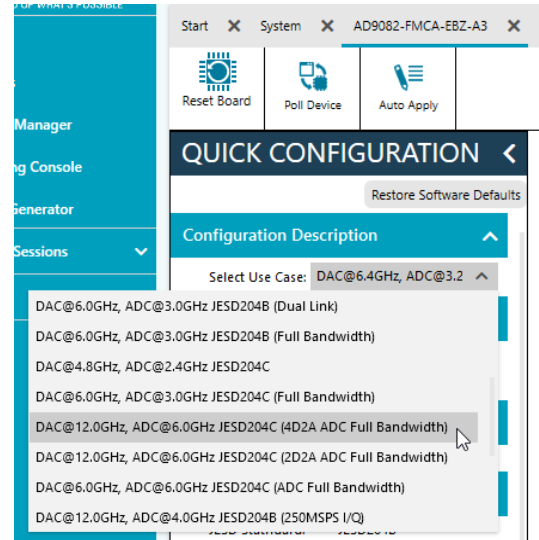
O UP WHAT'S POSSIBLE

Manager

ng Console

Generator

Sessions

Start ✕ System ✕ AD9082-FMCA-EBZ-A3 ✕

Reset Board

Poll Device

Auto Apply

QUICK CONFIGURATION <

Restore Software Defaults

Configuration Description

Select Use Case: DAC@6.4GHz, ADC@3.2

DAC@6.0GHz, ADC@3.0GHz JESD204B (Dual Link)

DAC@6.0GHz, ADC@3.0GHz JESD204B (Full Bandwidth)

DAC@4.8GHz, ADC@2.4GHz JESD204C

DAC@6.0GHz, ADC@3.0GHz JESD204C (Full Bandwidth)

DAC@12.0GHz, ADC@6.0GHz JESD204C (4D2A ADC Full Bandwidth)

DAC@12.0GHz, ADC@6.0GHz JESD204C (2D2A ADC Full Bandwidth)

DAC@6.0GHz, ADC@6.0GHz JESD204C (ADC Full Bandwidth)

DAC@12.0GHz, ADC@4.0GHz JESD204B (250MSPS I/Q)